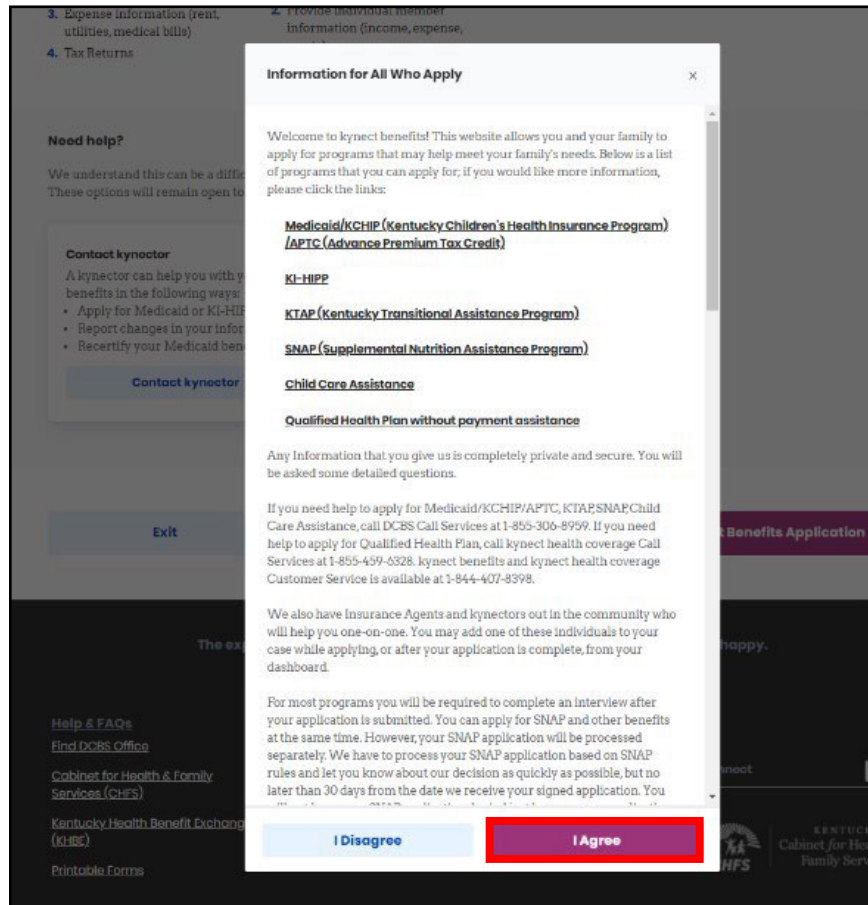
3. Expense information (rent, utilities, medical bills)
4. Tax Returns

2. Provide individual member information (income, expense,

Need help?

We understand this can be a diffic
These options will remain open to

Contact kynector
A kynector can help you with y
benefits in the following ways:
• Apply for Medicaid or KI-HIP
• Report changes in your infor
• Recertify your Medicaid ben

Contact kynector

Exit

Benefits Application

The ex

happy.

Help & FAQs
Find DCBS Office
Cabinet for Health & Family Services (CHFS)
Kentucky Health Benefit Exchang (KHBE)
Printable Forms

nect

Cabinet for Hea Family Serv

Information for All Who Apply

×

Welcome to kynect benefits! This website allows you and your family to apply for programs that may help meet your family's needs. Below is a list of programs that you can apply for; if you would like more information, please click the links:

Medicaid/KCHIP (Kentucky Children's Health Insurance Program) /APTC (Advance Premium Tax Credit)

KI-HIPP

KTAP (Kentucky Transitional Assistance Program)

SNAP (Supplemental Nutrition Assistance Program)

Child Care Assistance

Qualified Health Plan without payment assistance

Any Information that you give us is completely private and secure. You will be asked some detailed questions.

If you need help to apply for Medicaid/KCHIP/APTC, KTAP,SNAP,Child Care Assistance, call DCBS Call Services at 1-855-306-8959. If you need help to apply for Qualified Health Plan, call kynect health coverage Call Services at 1-855-459-6328. kynect benefits and kynect health coverage Customer Service is available at 1-844-407-8398.

We also have Insurance Agents and kynectors out in the community who will help you one-on-one. You may add one of these individuals to your case while applying, or after your application is complete, from your dashboard.

For most programs you will be required to complete an interview after your application is submitted. You can apply for SNAP and other benefits at the same time. However, your SNAP application will be processed separately. We have to process your SNAP application based on SNAP rules and let you know about our decision as quickly as possible, but no later than 30 days from the date we receive your signed application. You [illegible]

I Disagree

I Agree